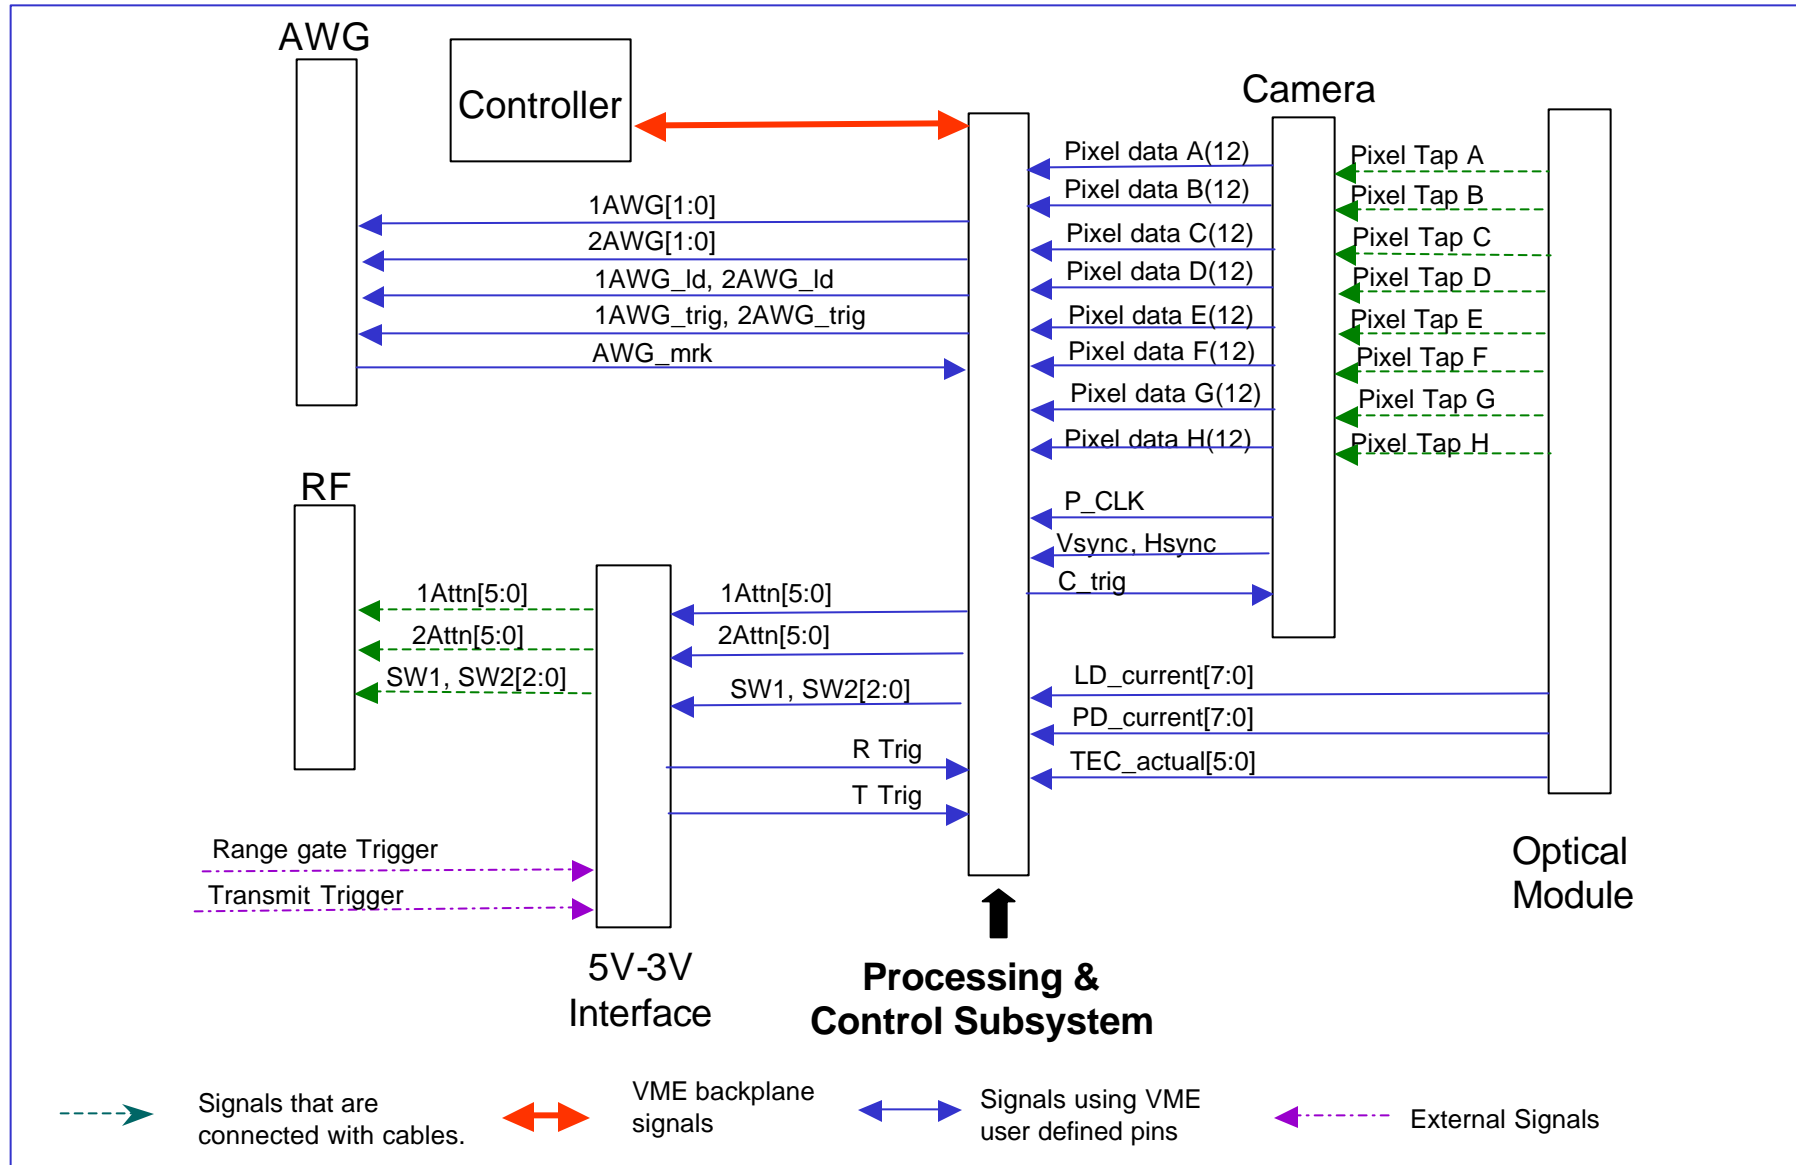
AWG

Controller

Camera

Pixel data A(12)
Pixel data B(12)
Pixel data C(12)
Pixel data D(12)
Pixel data E(12)
Pixel data F(12)
Pixel data G(12)
Pixel data H(12)

Pixel Tap A
Pixel Tap B
Pixel Tap C
Pixel Tap D
Pixel Tap E
Pixel Tap F
Pixel Tap G
Pixel Tap H

1AWG[1:0]
2AWG[1:0]
1AWG_ld, 2AWG_ld
1AWG_trig, 2AWG_trig
AWG_mrk

RF

P_CLK
Vsync, Hsync
C_trig

1Attn[5:0]
2Attn[5:0]
SW1, SW2[2:0]

1Attn[5:0]
2Attn[5:0]
SW1, SW2[2:0]
R Trig
T Trig

LD_current[7:0]
PD_current[7:0]
TEC_actual[5:0]

Range gate Trigger
Transmit Trigger

Optical Module

5V-3V Interface

Processing & Control Subsystem

Signals that are connected with cables.

VME backplane signals

Signals using VME user defined pins

External Signals